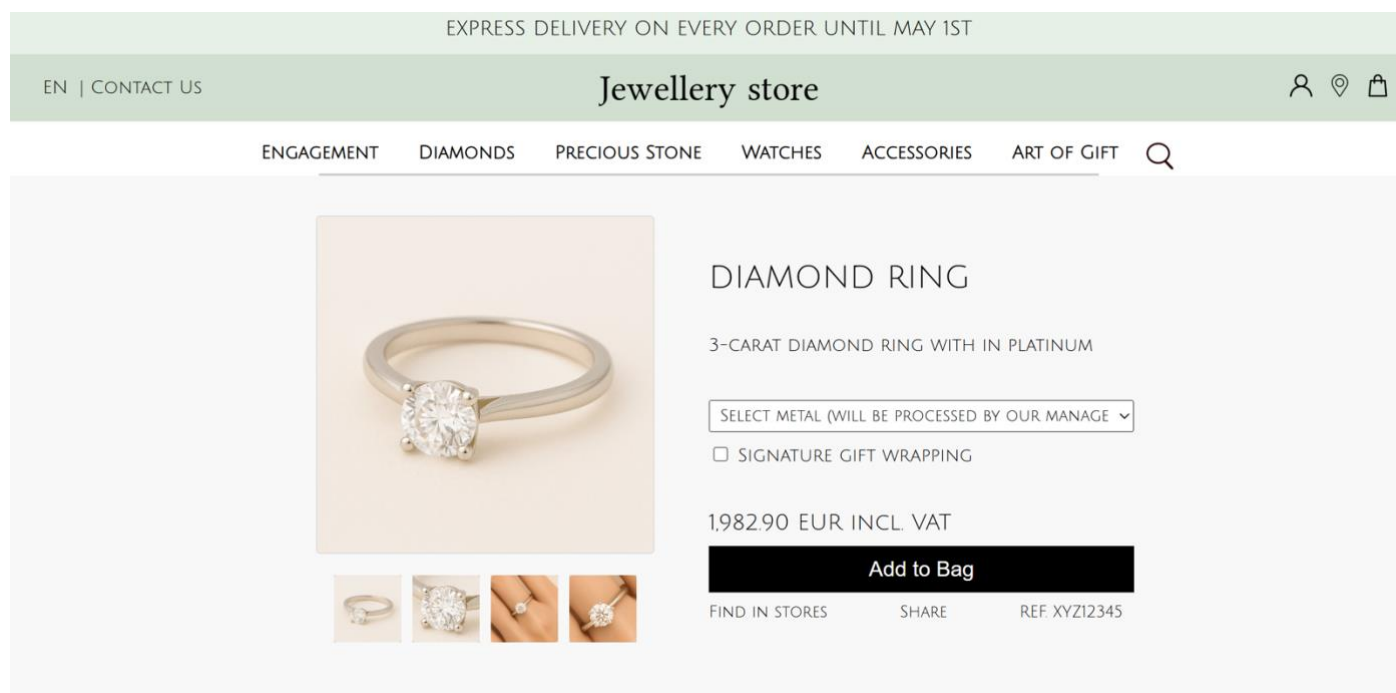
EXPRESS DELIVERY ON EVERY ORDER UNTIL MAY 1ST

EN | CONTACT US

Jewellery store

ENGAGEMENT DIAMONDS PRECIOUS STONE WATCHES ACCESSORIES ART OF GIFT

DIAMOND RING

3-CARAT DIAMOND RING WITH IN PLATINUM

SELECT METAL (WILL BE PROCESSED BY OUR MANAGE

SIGNATURE GIFT WRAPPING

1,982.90 EUR INCL. VAT

Add to Bag

FIND IN STORES SHARE REF. XYZ12345